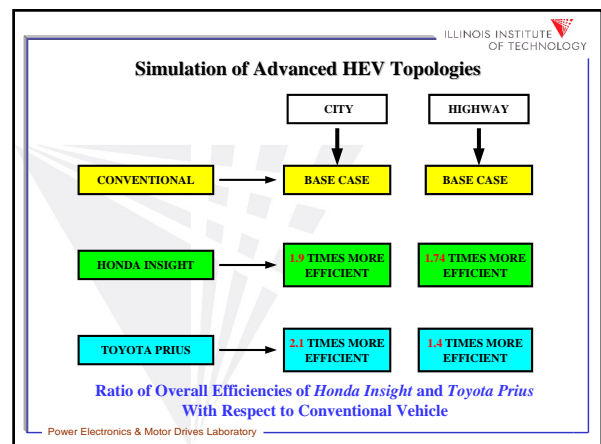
ILLINOIS INSTITUTE OF TECHNOLOGY

Simulation of Advanced HEV Topologies

CITY

HIGHWAY

CONVENTIONAL

BASE CASE

BASE CASE

HONDA INSIGHT

1.9 TIMES MORE EFFICIENT

1.74 TIMES MORE EFFICIENT

TOYOTA PRIUS

2.1 TIMES MORE EFFICIENT

1.4 TIMES MORE EFFICIENT

Ratio of Overall Efficiencies of *Honda Insight* and *Toyota Prius* With Respect to Conventional Vehicle

Power Electronics & Motor Drives Laboratory